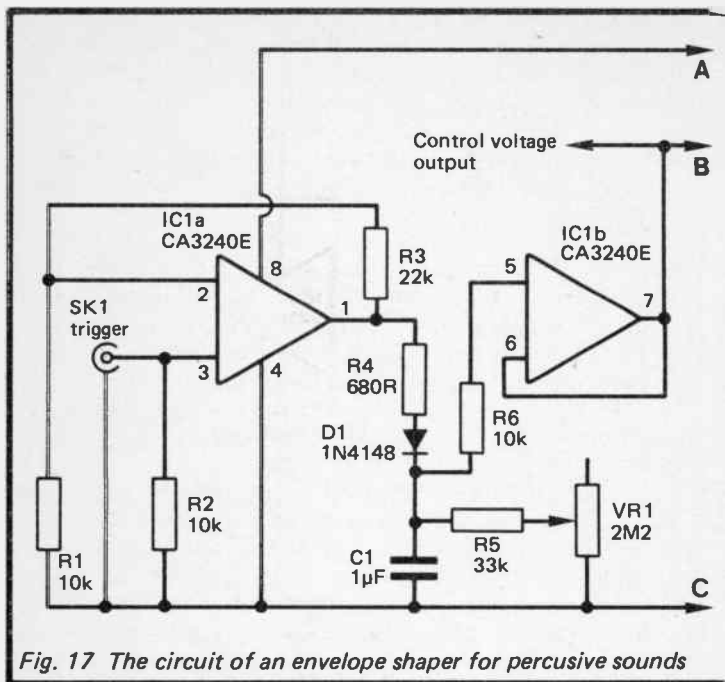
A

Control voltage output

B

IC1a CA3240E

8

R3 22k

IC1b CA3240E

5

7

6

2

SK1 trigger

3

4

1

R4 680R

D1 1N4148

R6 10k

R2 10k

R1 10k

C1 1µF

R5 33k

VR1 2M2

C

Fig. 17 The circuit of an envelope shaper for percusive sounds